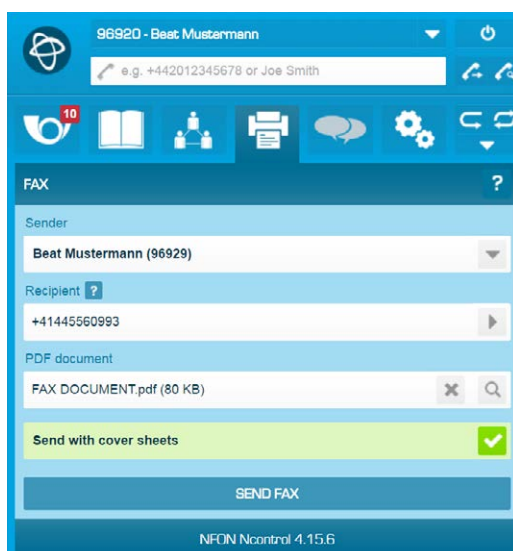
96920 - Beat Mustermann

e.g. +442012345678 or Joe Smith

10

FAX

?

Sender

Beat Mustermann (96929)

Recipient ?

+41445560993

PDF document

FAX DOCUMENT.pdf (80 KB)

Send with cover sheets

SEND FAX

NFON Ncontrol 4.15.6